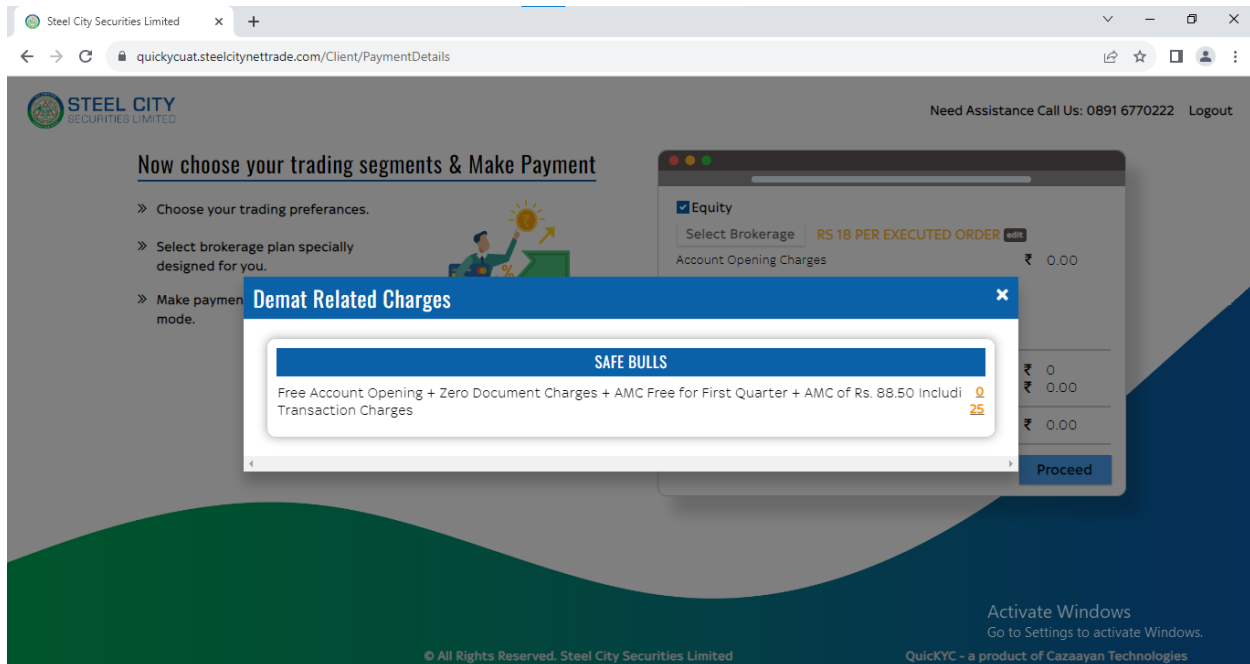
Steel City Securities Limited
quickycuat.steelcitynettrade.com/Client/PaymentDetails

STEEL CITY
SECURITIES LIMITED

Need Assistance Call Us: 0891 6770222 Logout

Now choose your trading segments & Make Payment

» Choose your trading preferances.

» Select brokerage plan specially designed for you.

» Make paymen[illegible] mode.

Equity
Select Brokerage RS 18 PER EXECUTED ORDER edit
Account Opening Charges ₹ 0.00

₹ 0
₹ 0.00
₹ 0.00

Proceed

Demat Related Charges ×

SAFE BULLS

Free Account Opening + Zero Document Charges + AMC Free for First Quarter + AMC of Rs. 88.50 Includi Transaction Charges 0 25

Activate Windows
Go to Settings to activate Windows.

© All Rights Reserved. Steel City Securities Limited
QuicKYC - a product of Cazaayan Technologies